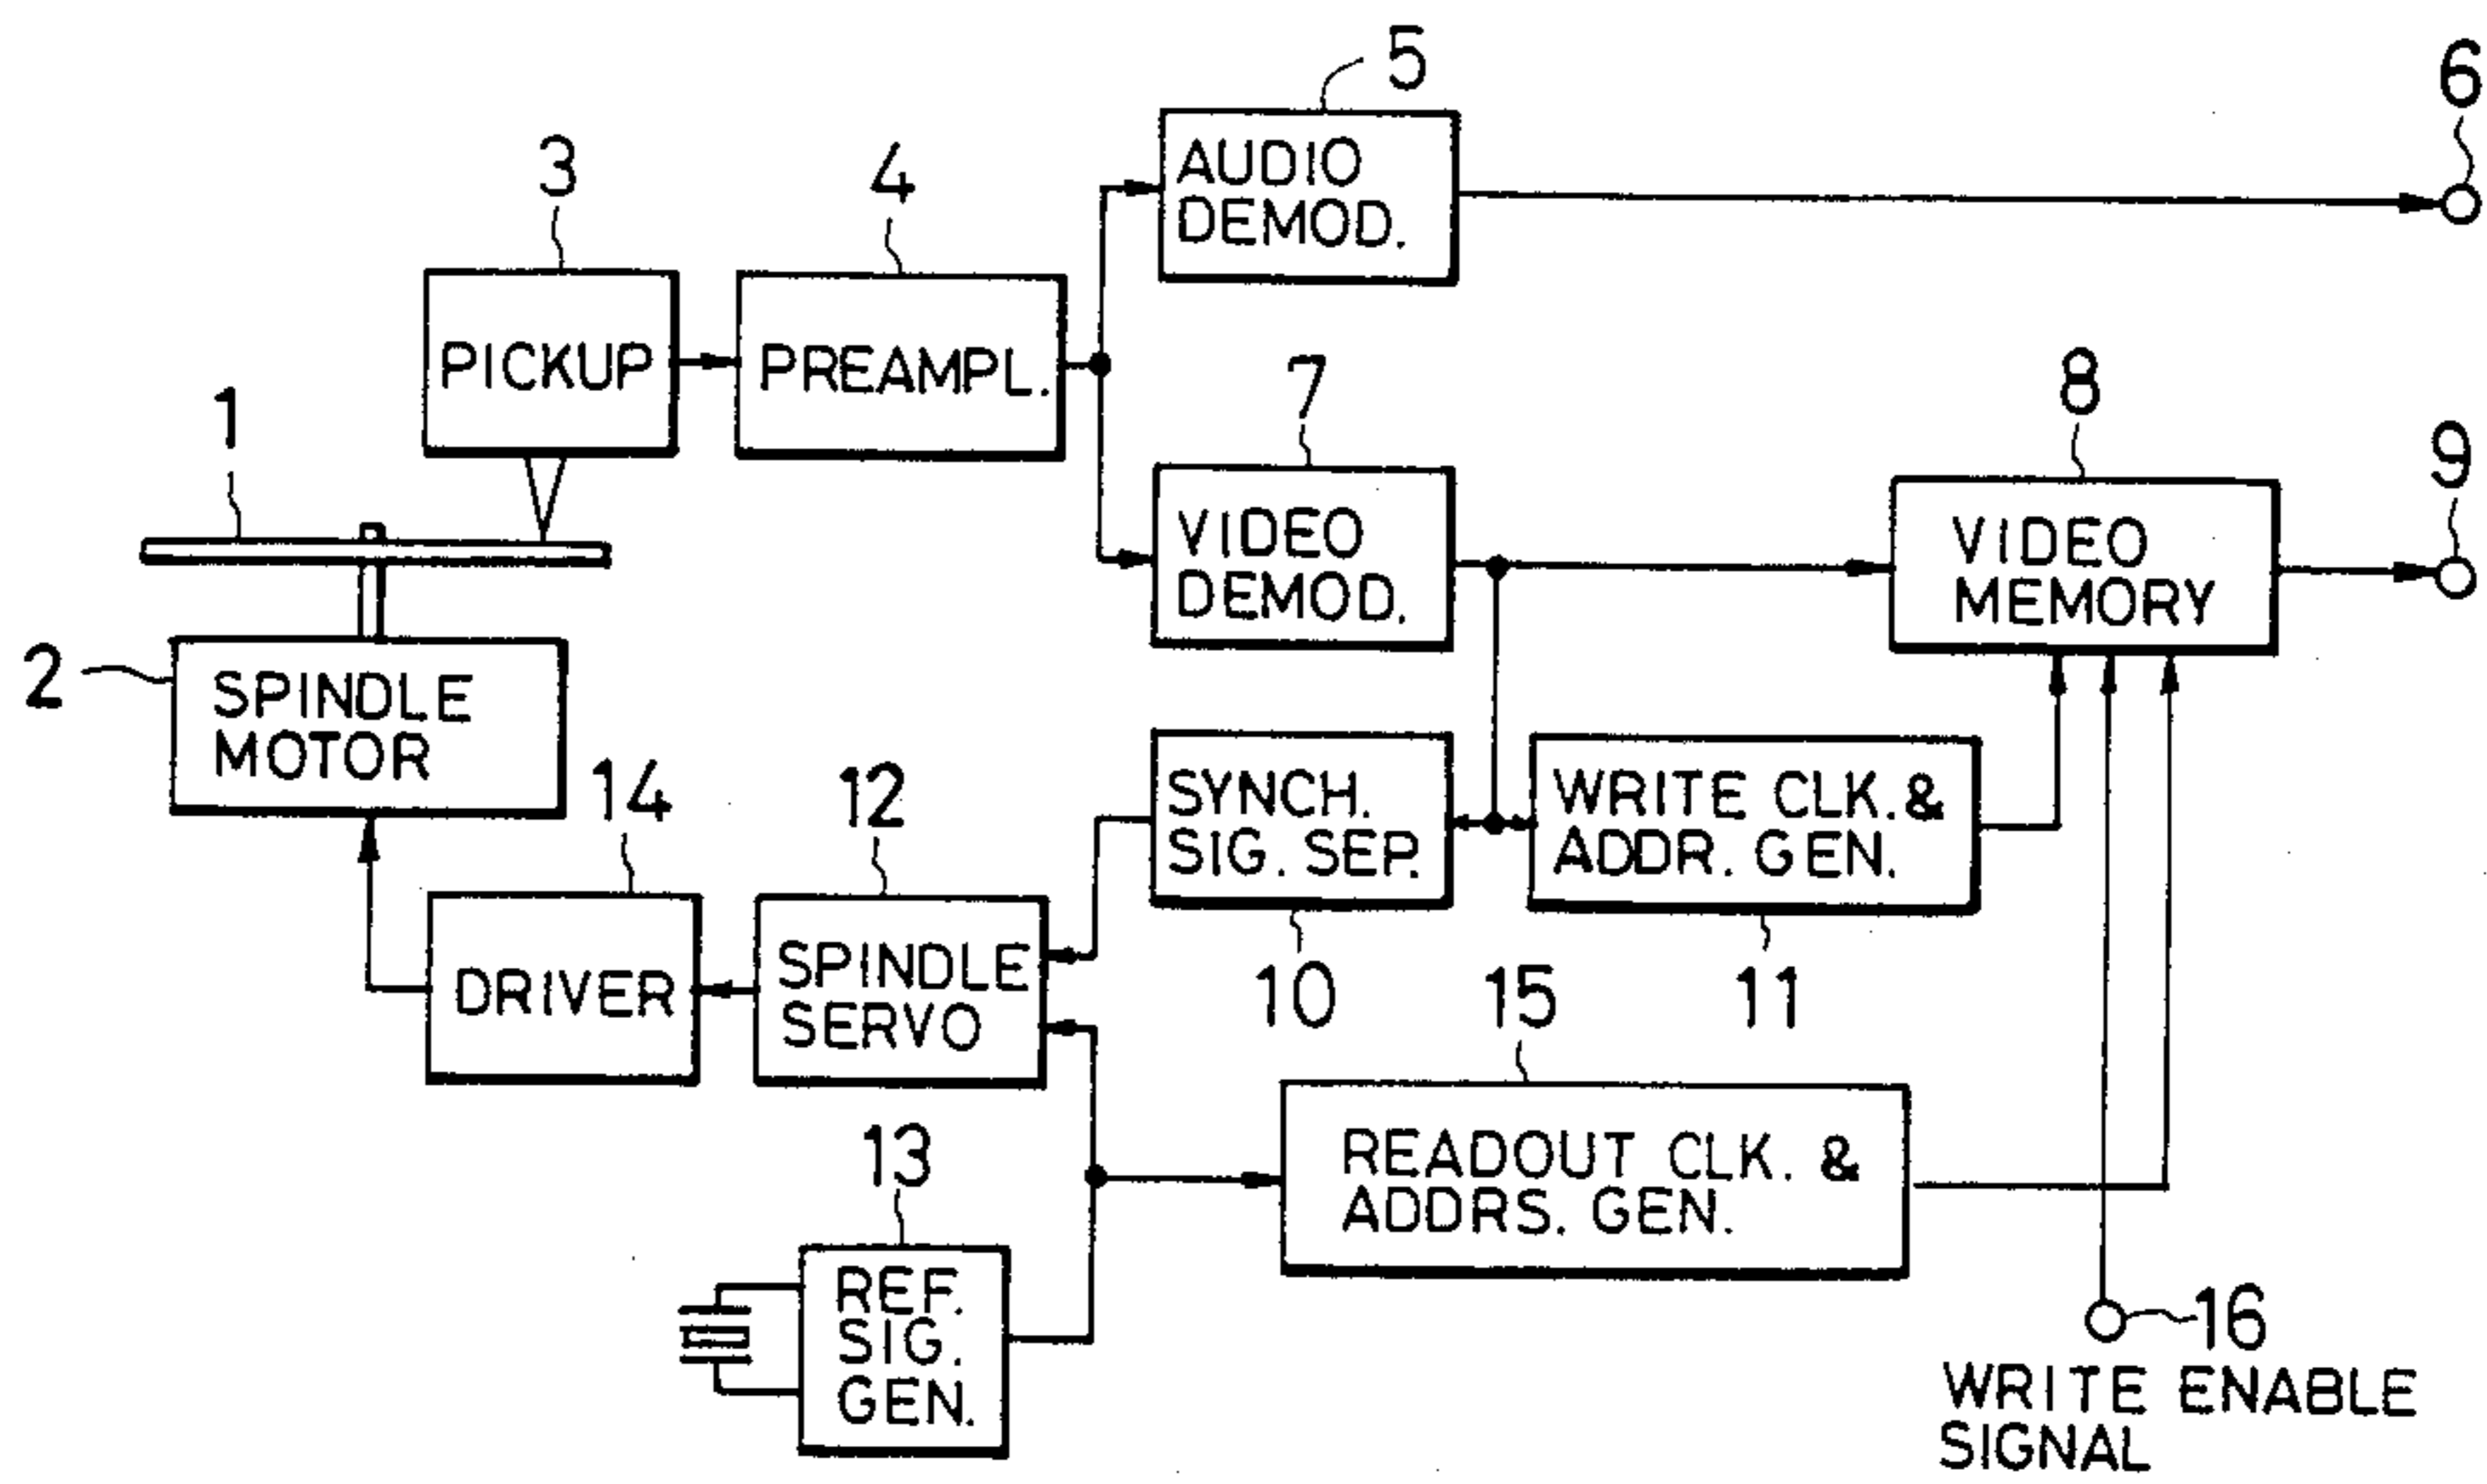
5
6
3
4
AUDIO DEMOD.
PICKUP
PREAMPL.
1
7
8
9
VIDEO DEMOD.
VIDEO MEMORY
2
SPINDLE MOTOR
14
12
SYNCH. SIG. SEP.
WRITE CLK.& ADDR. GEN.
DRIVER
SPINDLE SERVO
10
15
11
13
READOUT CLK. & ADDRS. GEN.
REF. SIG. GEN.
16
WRITE ENABLE SIGNAL